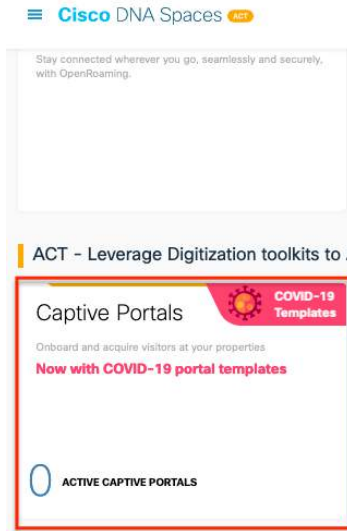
Cisco DNA Spaces ACT

Stay connected wherever you go, seamlessly and securely, with OpenRoaming.

ACT - Leverage Digitization toolkits to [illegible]

Captive Portals

COVID-19 Templates

Onboard and acquire visitors at your properties

Now with COVID-19 portal templates

0 ACTIVE CAPTIVE PORTALS